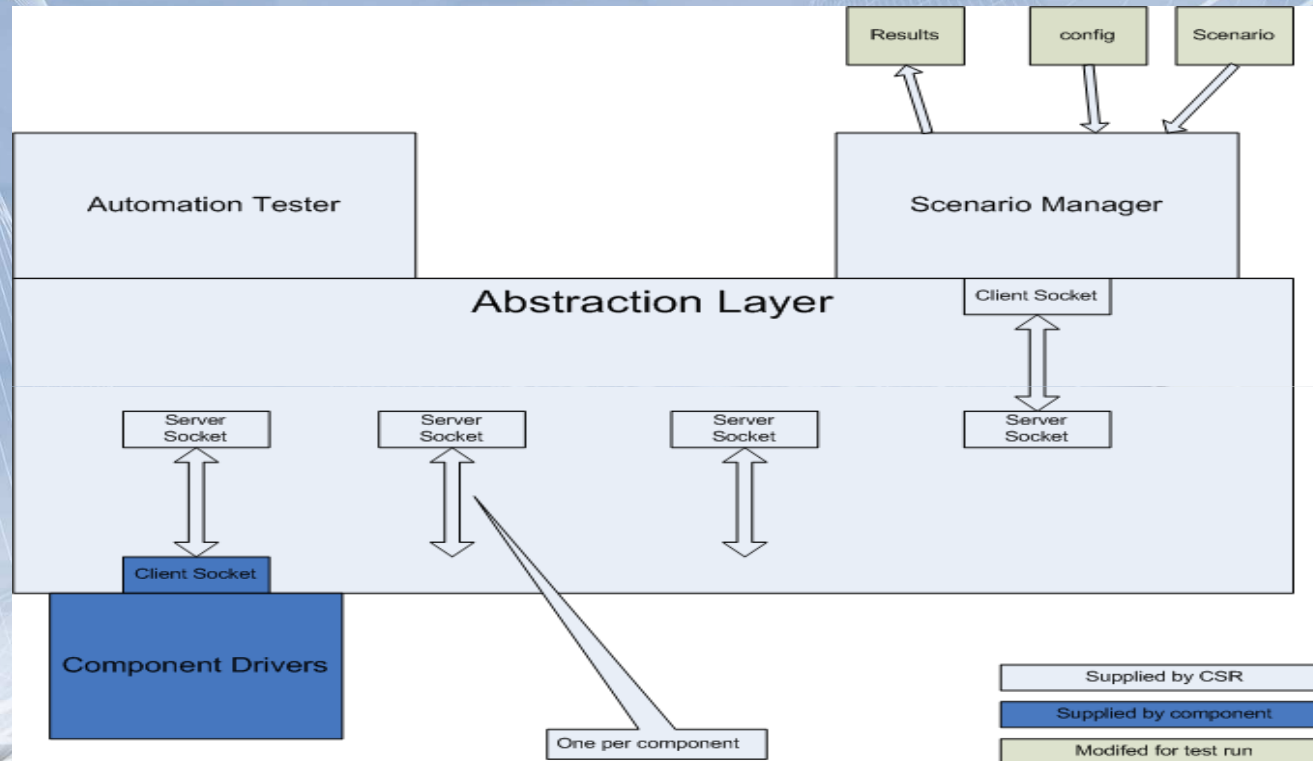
Results

config

Scenario

Automation Tester

Scenario Manager

Abstraction Layer

Client Socket

Server Socket

Server Socket

Server Socket

Server Socket

Client Socket

Component Drivers

One per component

Supplied by CSR

Supplied by component

Modifed for test run